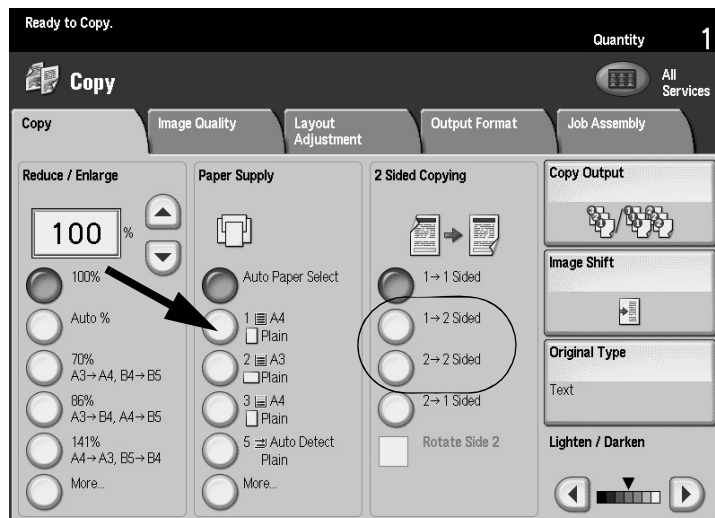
Ready to Copy.

Quantity 1

Copy

All Services

Copy | Image Quality | Layout Adjustment | Output Format | Job Assembly

Reduce / Enlarge

100 %

100%

Auto %

70%
A3→A4, B4→B5

86%
A3→B4, A4→B5

141%
A4→A3, B5→B4

More...

Paper Supply

Auto Paper Select

1 A4
Plain

2 A3
Plain

3 A4
Plain

5 Auto Detect
Plain

More...

2 Sided Copying

1→1 Sided

1→2 Sided

2→2 Sided

2→1 Sided

Rotate Side 2

Copy Output

Image Shift

Original Type

Text

Lighten / Darken